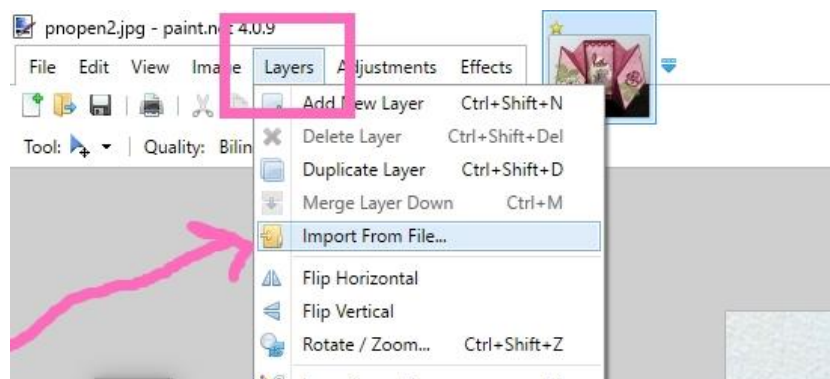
pnopen2.jpg - paint.n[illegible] 4.0.9

File Edit View Ima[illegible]e Layers A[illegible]justments Effects

Tool: Quality: Bilin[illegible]

Add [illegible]ew Layer Ctrl+Shift+N
Delete Layer Ctrl+Shift+Del
Duplicate Layer Ctrl+Shift+D
Merge Layer Down Ctrl+M
Import From File...
Flip Horizontal
Flip Vertical
Rotate / Zoom... Ctrl+Shift+Z